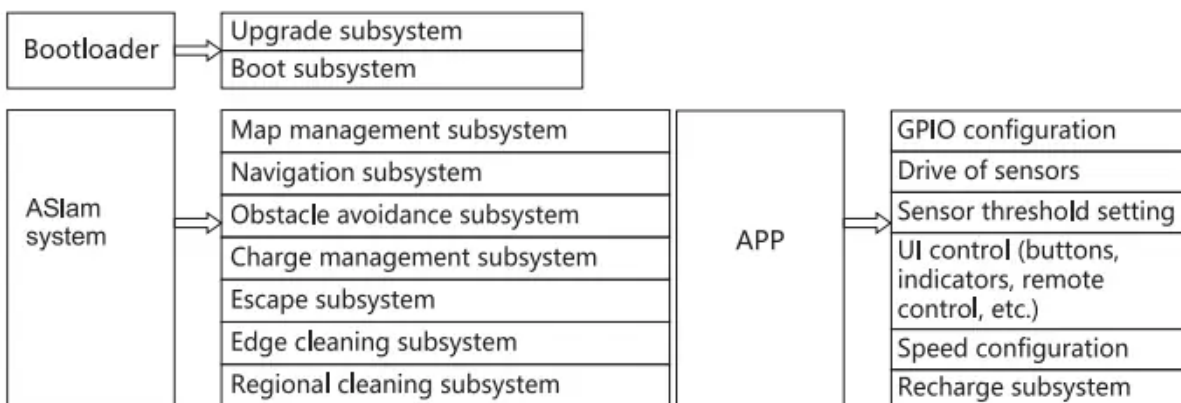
Bootloader

Upgrade subsystem

Boot subsystem

ASlam system

Map management subsystem

Navigation subsystem

Obstacle avoidance subsystem

Charge management subsystem

Escape subsystem

Edge cleaning subsystem

Regional cleaning subsystem

APP

GPIO configuration

Drive of sensors

Sensor threshold setting

UI control (buttons, indicators, remote control, etc.)

Speed configuration

Recharge subsystem